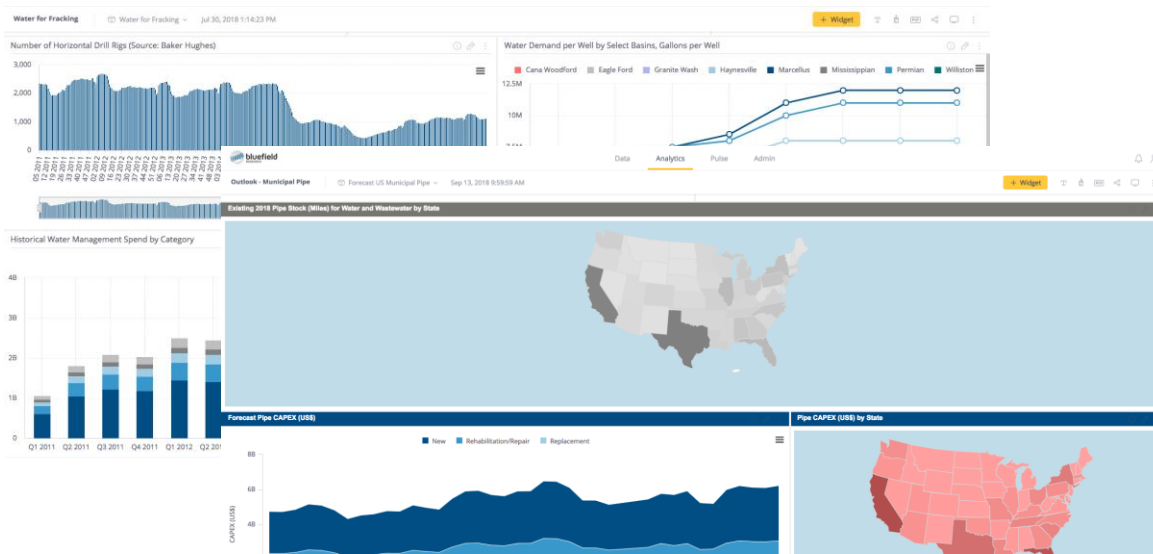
Water for Fracking

Water for Fracking

Jul 30, 2018 1:14:23 PM

+ Widget

Number of Horizontal Drill Rigs (Source: Baker Hughes)

3,000

2,000

1,000

0

Water Demand per Well by Select Basins, Gallons per Well

Cana Woodford Eagle Ford Granite Wash Haynesville Marcellus Mississippian Permian Williston

12.5M

10M

Historical Water Management Spend by Category

4B

3B

2B

1B

0

Q1 2011 Q2 2011 Q3 2011 Q4 2011 Q1 2012 Q2 20

bluefield

Data Analytics Pulse Admin

Outlook - Municipal Pipe

Forecast US Municipal Pipe

Sep 13, 2018 9:59:59 AM

+ Widget

Existing 2018 Pipe Stock (Miles) for Water and Wastewater by State

Forecast Pipe CAPEX (US$)

New Rehabilitation/Repair Replacement

8B

6B

4B

CAPEX (US$)

Pipe CAPEX (US$) by State